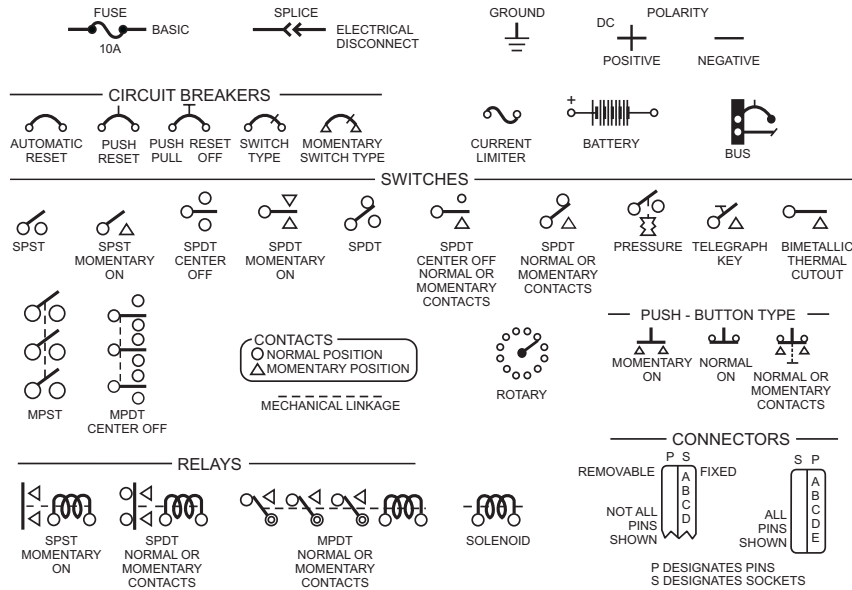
FUSE
BASIC
10A
SPLICE
ELECTRICAL DISCONNECT
GROUND
POLARITY
DC
POSITIVE
NEGATIVE

CIRCUIT BREAKERS
AUTOMATIC RESET
PUSH RESET
PUSH PULL
RESET OFF
SWITCH TYPE
MOMENTARY SWITCH TYPE
CURRENT LIMITER
+
BATTERY
BUS

SWITCHES
SPST
SPST MOMENTARY ON
SPDT CENTER OFF
SPDT MOMENTARY ON
SPDT
SPDT CENTER OFF NORMAL OR MOMENTARY CONTACTS
SPDT NORMAL OR MOMENTARY CONTACTS
PRESSURE
TELEGRAPH KEY
BIMETALLIC THERMAL CUTOUT

MPST
MPDT CENTER OFF
CONTACTS
NORMAL POSITION
MOMENTARY POSITION
MECHANICAL LINKAGE
ROTARY
PUSH - BUTTON TYPE
MOMENTARY ON
NORMAL ON
NORMAL OR MOMENTARY CONTACTS

RELAYS
SPST MOMENTARY ON
SPDT NORMAL OR MOMENTARY CONTACTS
MPDT NORMAL OR MOMENTARY CONTACTS
SOLENOID

CONNECTORS
P S
REMOVABLE
FIXED
A
B
C
D
NOT ALL PINS SHOWN
S P
A
B
C
D
E
ALL PINS SHOWN
P DESIGNATES PINS
S DESIGNATES SOCKETS